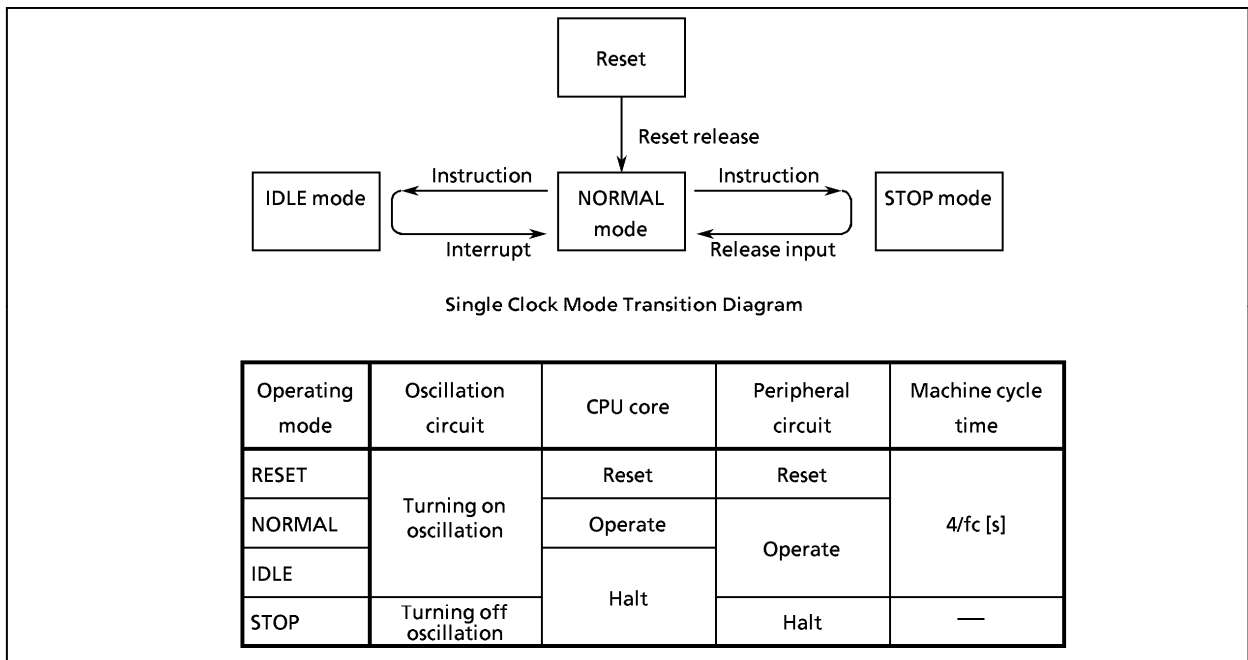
Reset

Reset release

IDLE mode

Instruction

Interrupt

NORMAL mode

Instruction

Release input

STOP mode

Single Clock Mode Transition Diagram

| Operating mode | Oscillation circuit | CPU core | Peripheral circuit | Machine cycle time |
|---|---|---|---|---|
| RESET | Turning on oscillation | Reset | Reset | 4/fc [s] |
| NORMAL | Turning on oscillation | Operate | Operate | 4/fc [s] |
| IDLE | Turning on oscillation | Halt | Operate | 4/fc [s] |
| STOP | Turning off oscillation | Halt | Halt | — |